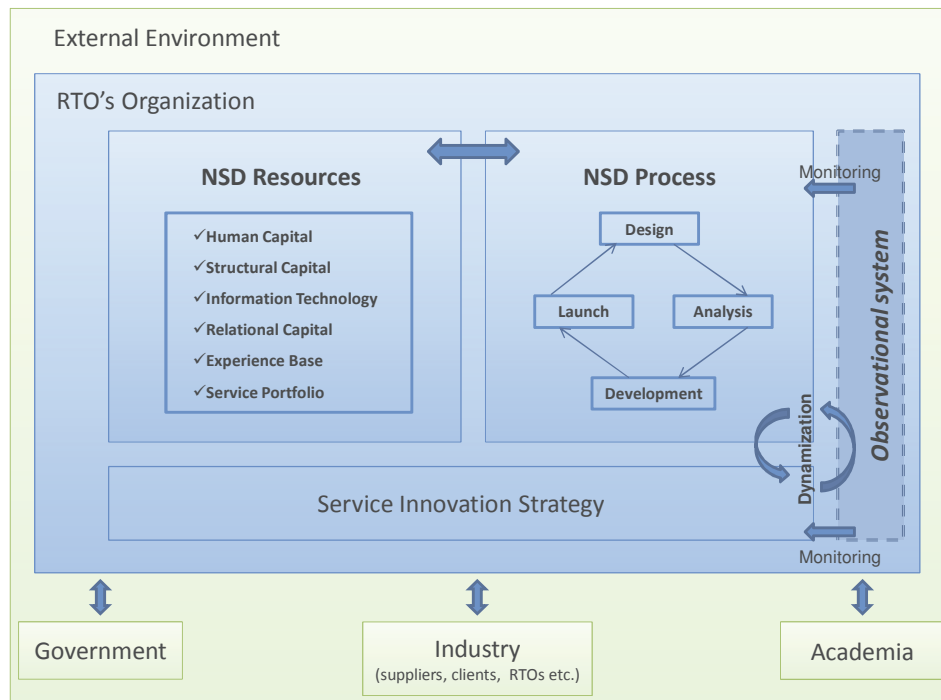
External Environment

RTO's Organization

NSD Resources

✓Human Capital
✓Structural Capital
✓Information Technology
✓Relational Capital
✓Experience Base
✓Service Portfolio

NSD Process

Design
Launch
Analysis
Development

Monitoring

Observational system

Dynamization

Service Innovation Strategy

Monitoring

Government

Industry
(suppliers, clients, RTOs etc.)

Academia